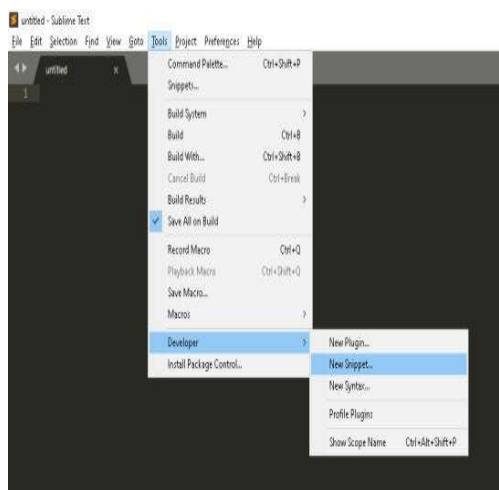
untitled - Sublime Text

File Edit Selection Find View Goto Tools Project Preferences Help

untitled ×

1

Command Palette... Ctrl+Shift+P
Snippets...

Build System
Build Ctrl+B
Build With... Ctrl+Shift+B
Cancel Build Ctrl+Break
Build Results
Save All on Build

Record Macro Ctrl+Q
Playback Macro Ctrl+Shift+Q
Save Macro...
Macros

Developer
Install Package Control...

New Plugin...
New Snippet...
New Syntax...
Profile Plugins
Show Scope Name Ctrl+Alt+Shift+P